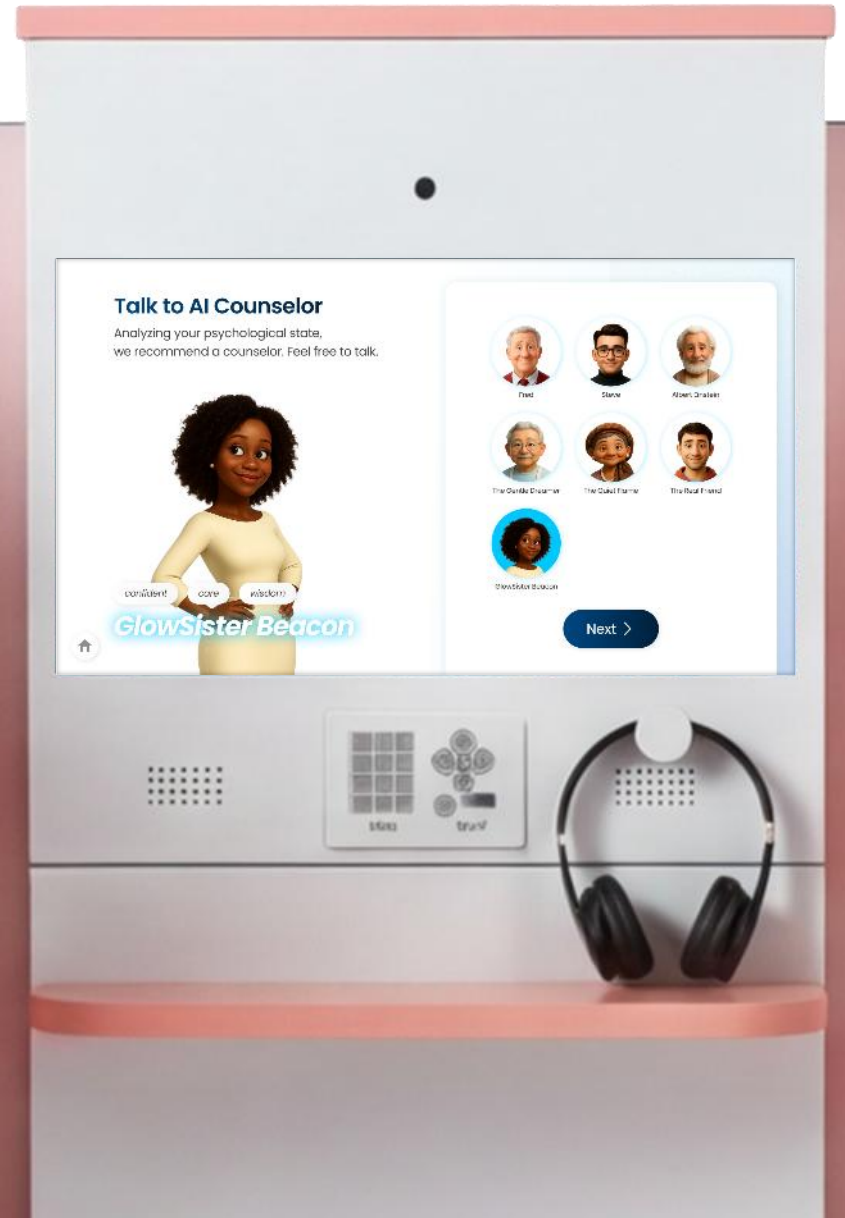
Talk to AI Counselor

Analyzing your psychological state, we recommend a counselor. Feel free to talk.

confident care wisdom

GlowSister Beacon

Fred
Steve
Albert Einstein
The Gentle Dreamer
The Quiet Flame
The Real Friend
GlowSister Beacon

Next >

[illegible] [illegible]